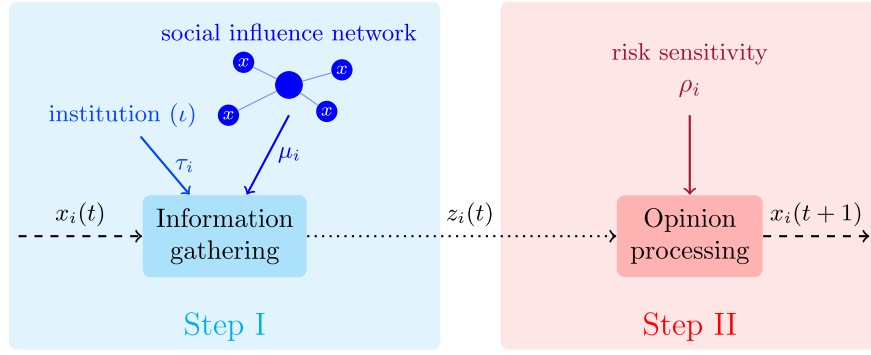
social influence network

$x$ $x$ $x$ $x$

institution ($\iota$)

$\tau_i$

$\mu_i$

$x_i(t)$

Information gathering

$z_i(t)$

risk sensitivity

$\rho_i$

Opinion processing

$x_i(t+1)$

Step I

Step II